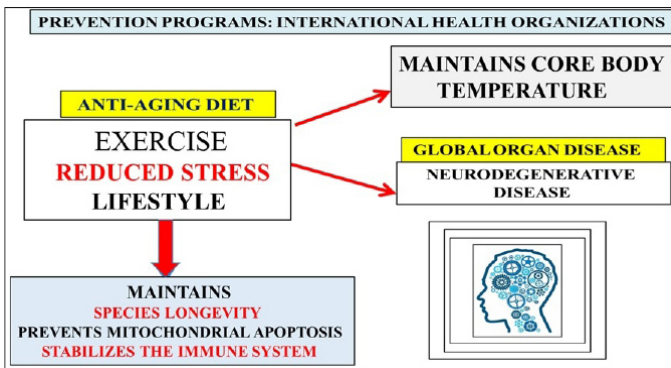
PREVENTION PROGRAMS: INTERNATIONAL HEALTH ORGANIZATIONS

ANTI-AGING DIET

EXERCISE
REDUCED STRESS
LIFESTYLE

MAINTAINS CORE BODY TEMPERATURE

GLOBAL ORGAN DISEASE

NEURODEGENERATIVE DISEASE

MAINTAINS
SPECIES LONGEVITY
PREVENTS MITOCHONDRIAL APOPTOSIS
STABILIZES THE IMMUNE SYSTEM